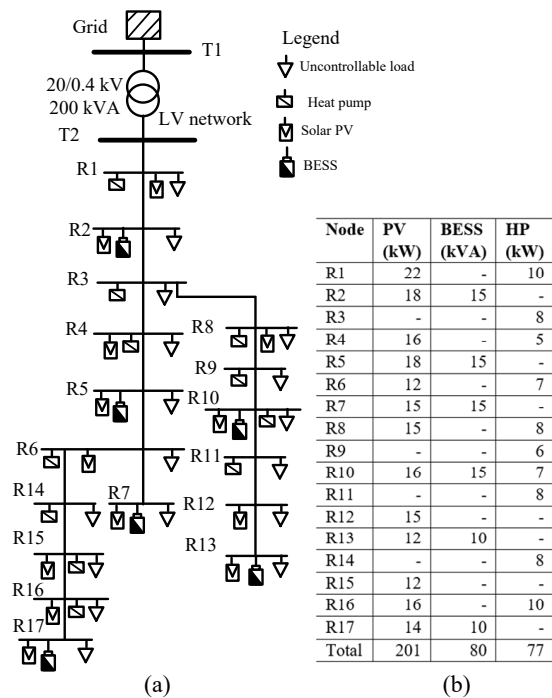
Grid
T1
20/0.4 kV
200 kVA
LV network
T2
Legend
Uncontrollable load
Heat pump
Solar PV
BESS
R1
R2
R3
R4
R8
R9
R5
R10
R6
R11
R14
R7
R12
R15
R13
R16
R17

| Node | PV (kW) | BESS (kVA) | HP (kW) |
|---|---|---|---|
| R1 | 22 | - | 10 |
| R2 | 18 | 15 | - |
| R3 | - | - | 8 |
| R4 | 16 | - | 5 |
| R5 | 18 | 15 | - |
| R6 | 12 | - | 7 |
| R7 | 15 | 15 | - |
| R8 | 15 | - | 8 |
| R9 | - | - | 6 |
| R10 | 16 | 15 | 7 |
| R11 | - | - | 8 |
| R12 | 15 | - | - |
| R13 | 12 | 10 | - |
| R14 | - | - | 8 |
| R15 | 12 | - | - |
| R16 | 16 | - | 10 |
| R17 | 14 | 10 | - |
| Total | 201 | 80 | 77 |

(a)
(b)